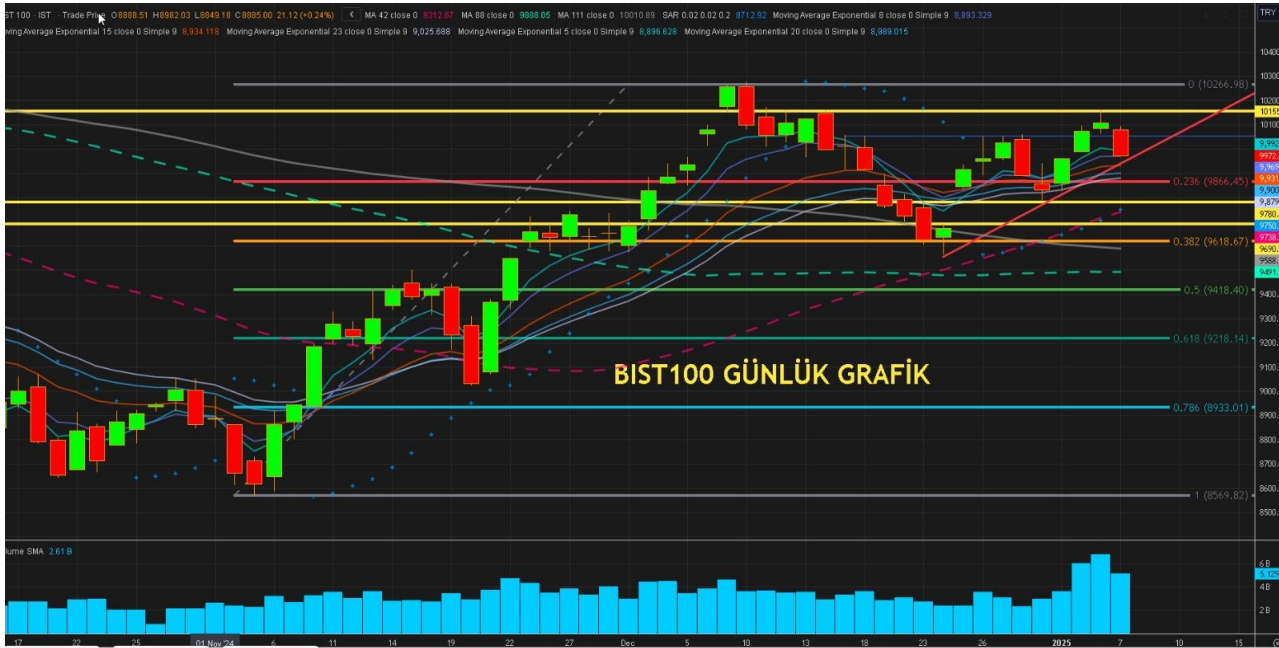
ST 100 · IST · Trade Price O8888.51 H8982.03 L8849.18 C8885.00 21.12 (+0.24%)
MA 42 close 0 9312.67 MA 88 close 0 9888.05 MA 111 close 0 10010.89 SAR 0.02 0.02 0.2 8712.92 Moving Average Exponential 8 close 0 Simple 9 8,893.329
ving Average Exponential 15 close 0 Simple 9 8,934.118 Moving Average Exponential 23 close 0 Simple 9 9,025.688 Moving Average Exponential 5 close 0 Simple 9 8,896.828 Moving Average Exponential 20 close 0 Simple 9 8,989.015

TRY

0 (10266.98)
0.236 (9866.45)
0.382 (9618.67)
0.5 (9418.40)
0.618 (9218.14)
0.786 (8933.01)
1 (8569.82)

BIST100 GÜNLÜK GRAFİK

10300
10200
10155
10100
9,992
9972
9,969
9,931
9,900
9,879
9780
9750
9738
9690
9588
9491
9400
9300
9200
9100
9000
8900
8800
8700
8600
8500

lume SMA 2.61 B

6 B
5.12
4 B
2 B

17 22 25 01 Nov 24 6 11 14 19 22 27 Dec 5 10 13 18 23 26 2025 7 10 15